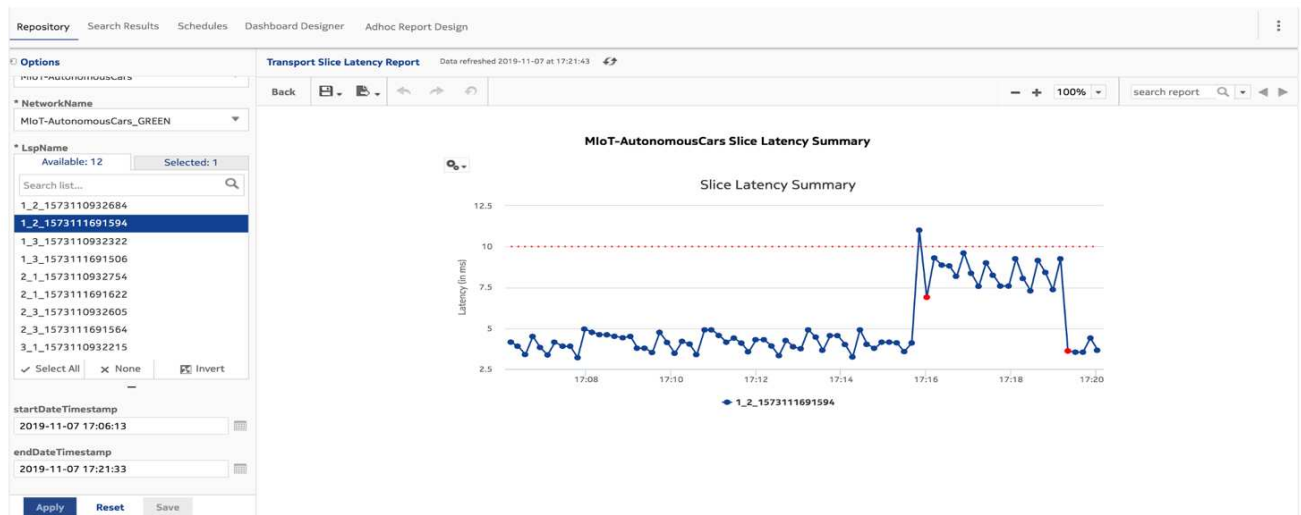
Repository Search Results Schedules Dashboard Designer Adhoc Report Design

Options
MIoT-AutonomousCars

* NetworkName
MIoT-AutonomousCars_GREEN

* LspName
Available: 12 Selected: 1
Search list...
1_2_1573110932684
1_2_1573111691594
1_3_1573110932322
1_3_1573111691506
2_1_1573110932754
2_1_1573111691622
2_3_1573110932605
2_3_1573111691564
3_1_1573110932215
Select All None Invert

startDateTimestamp
2019-11-07 17:06:13
endDateTimestamp
2019-11-07 17:21:33

Apply Reset Save

Transport Slice Latency Report Data refreshed 2019-11-07 at 17:21:43

Back 100% search report

MIoT-AutonomousCars Slice Latency Summary

Slice Latency Summary

12.5
10
7.5
5
2.5
Latency (in ms)
17:08 17:10 17:12 17:14 17:16 17:18 17:20

1_2_1573111691594